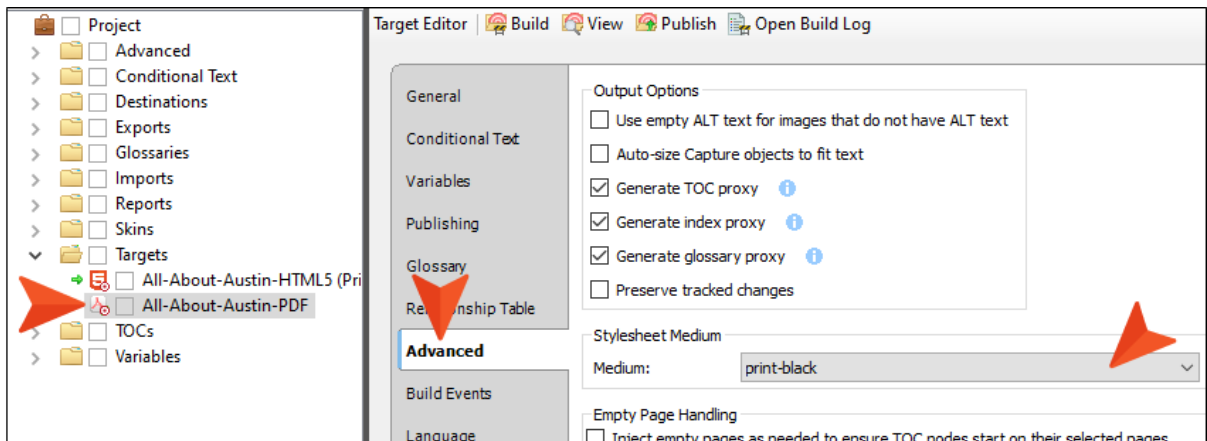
Project
Advanced
Conditional Text
Destinations
Exports
Glossaries
Imports
Reports
Skins
Targets
All-About-Austin-HTML5 (Pri
All-About-Austin-PDF
TOCs
Variables

Target Editor Build View Publish Open Build Log

General
Conditional Text
Variables
Publishing
Glossary
Relationship Table
Advanced
Build Events
Language

Output Options
Use empty ALT text for images that do not have ALT text
Auto-size Capture objects to fit text
Generate TOC proxy
Generate index proxy
Generate glossary proxy
Preserve tracked changes

Stylesheet Medium
Medium: print-black

Empty Page Handling
Inject empty pages as needed to ensure TOC nodes start on their selected pages